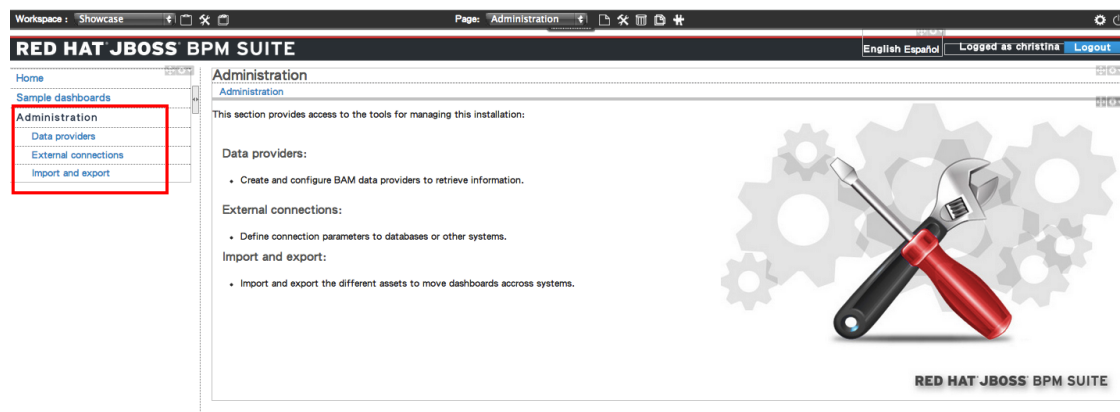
Workspace : Showcase

Page: Administration

RED HAT JBOSS BPM SUITE

English Español

Logged as christina

Logout

Home

Sample dashboards

Administration

Data providers

External connections

Import and export

Administration

Administration

This section provides access to the tools for managing this installation:

Data providers:

• Create and configure BAM data providers to retrieve information.

External connections:

• Define connection parameters to databases or other systems.

Import and export:

• Import and export the different assets to move dashboards accross systems.

RED HAT JBOSS BPM SUITE